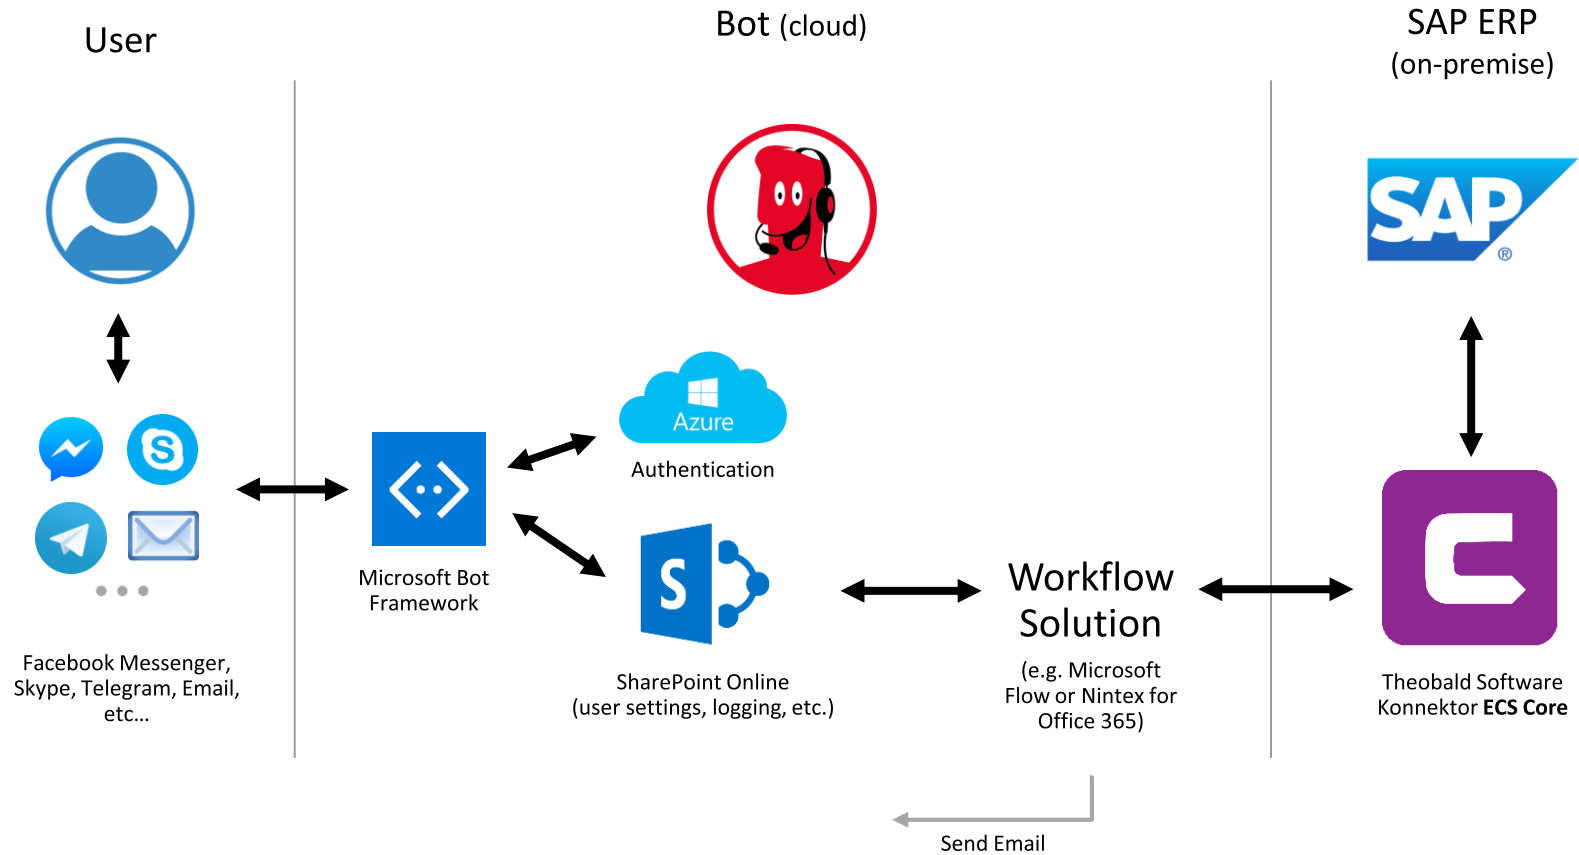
User

Bot (cloud)

SAP ERP
(on-premise)

SAP®

Azure
Authentication

Facebook Messenger, Skype, Telegram, Email, etc...

Microsoft Bot Framework

S

SharePoint Online
(user settings, logging, etc.)

Workflow Solution

(e.g. Microsoft Flow or Nintex for Office 365)

Theobald Software Konnektor **ECS Core**

Send Email